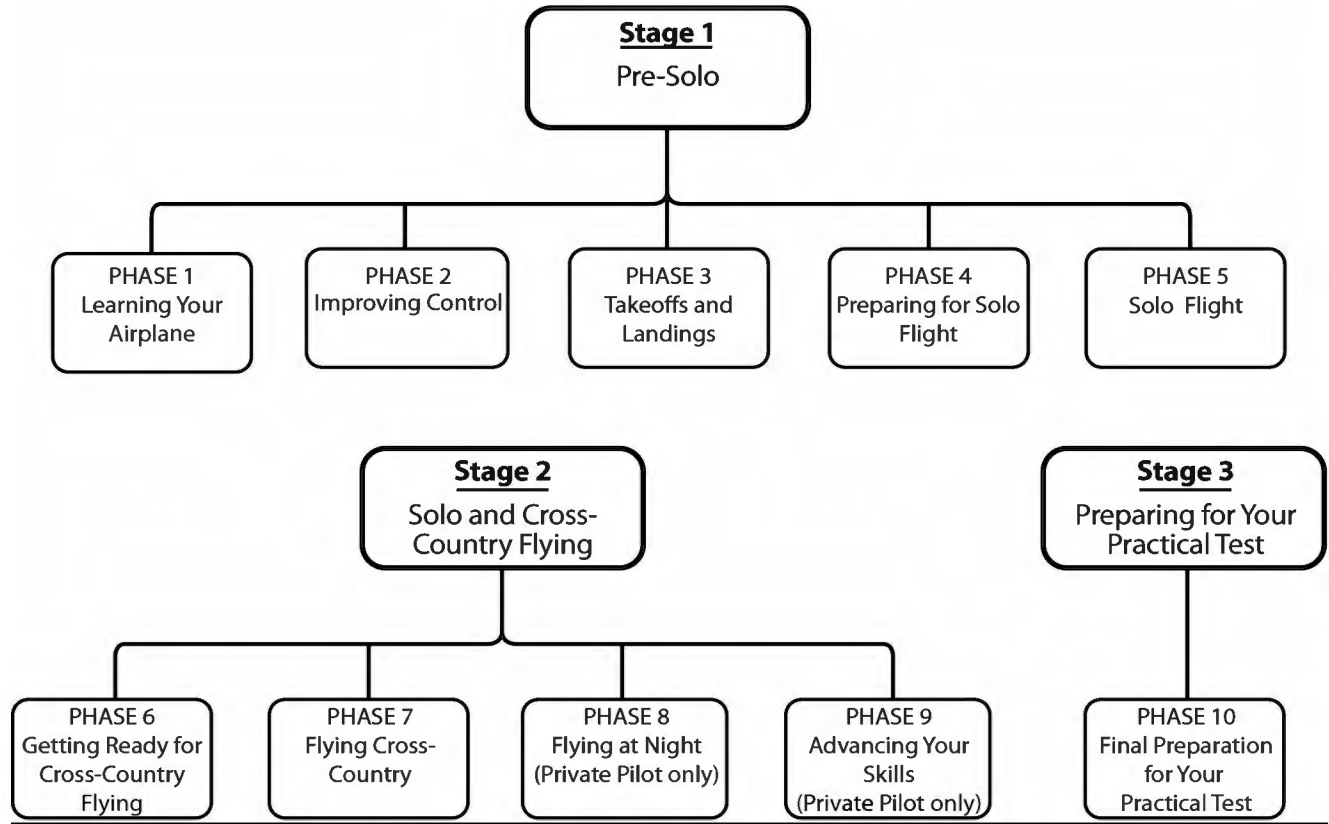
Stage 1
Pre-Solo

PHASE 1
Learning Your Airplane

PHASE 2
Improving Control

PHASE 3
Takeoffs and Landings

PHASE 4
Preparing for Solo Flight

PHASE 5
Solo Flight

Stage 2
Solo and Cross-Country Flying

PHASE 6
Getting Ready for Cross-Country Flying

PHASE 7
Flying Cross-Country

PHASE 8
Flying at Night (Private Pilot only)

PHASE 9
Advancing Your Skills (Private Pilot only)

Stage 3
Preparing for Your Practical Test

PHASE 10
Final Preparation for Your Practical Test